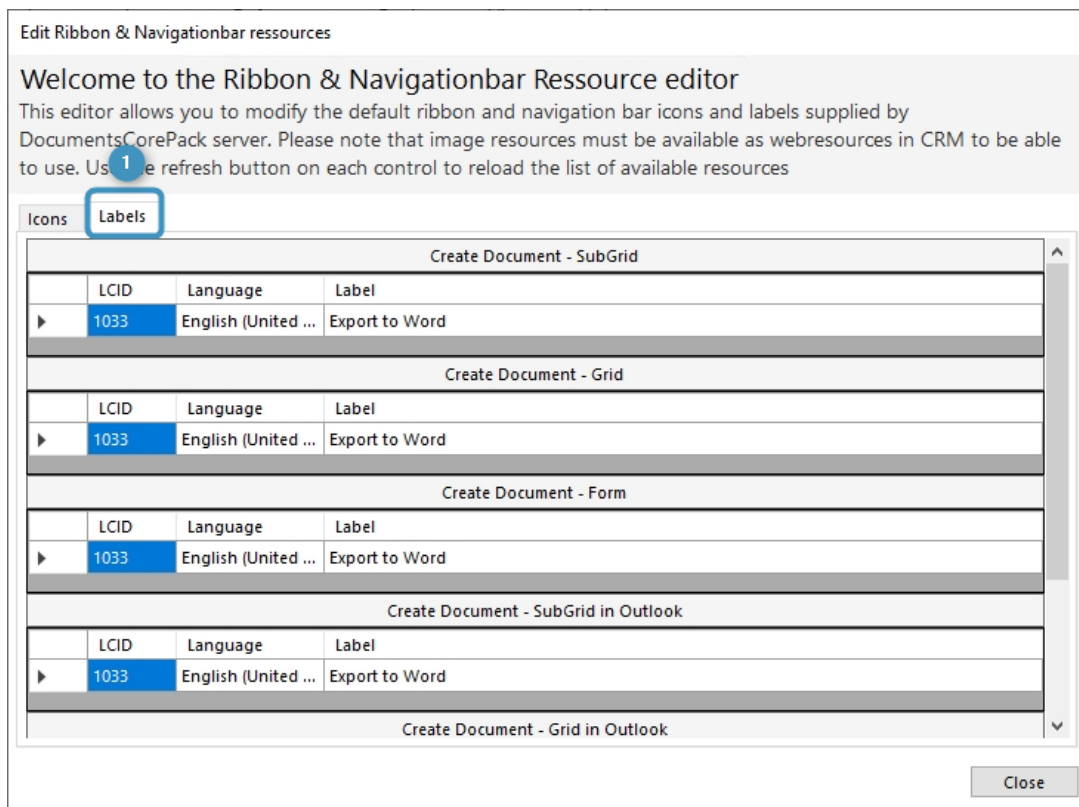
Edit Ribbon & Navigationbar ressources

Welcome to the Ribbon & Navigationbar Ressource editor

This editor allows you to modify the default ribbon and navigation bar icons and labels supplied by DocumentsCorePack server. Please note that image resources must be available as webresources in CRM to be able to use. Us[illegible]e refresh button on each control to reload the list of available resources

1

Icons | Labels

Create Document - SubGrid

| | LCID | Language | Label |
|---|---|---|---|
| ▶ | 1033 | English (United ... | Export to Word |

Create Document - Grid

| | LCID | Language | Label |
|---|---|---|---|
| ▶ | 1033 | English (United ... | Export to Word |

Create Document - Form

| | LCID | Language | Label |
|---|---|---|---|
| ▶ | 1033 | English (United ... | Export to Word |

Create Document - SubGrid in Outlook

| | LCID | Language | Label |
|---|---|---|---|
| ▶ | 1033 | English (United ... | Export to Word |

Create Document - Grid in Outlook

Close